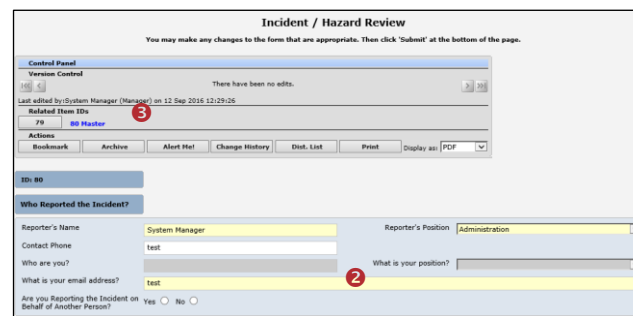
Incident / Hazard Review

You may make any changes to the form that are appropriate. Then click 'Submit' at the bottom of the page.

Control Panel

Version Control

There have been no edits.

Last edited by:System Manager (Manager) on 12 Sep 2016 12:29:26

Related Item IDs

79

80 Master

3

Actions

Bookmark

Archive

Alert Me!

Change History

Dist. List

Print

Display as: PDF

ID: 80

Who Reported the Incident?

Reporter's Name

System Manager

Reporter's Position

Administration

Contact Phone

test

Who are you?

What is your position?

What is your email address?

2

test

Are you Reporting the Incident on Behalf of Another Person?

Yes

No